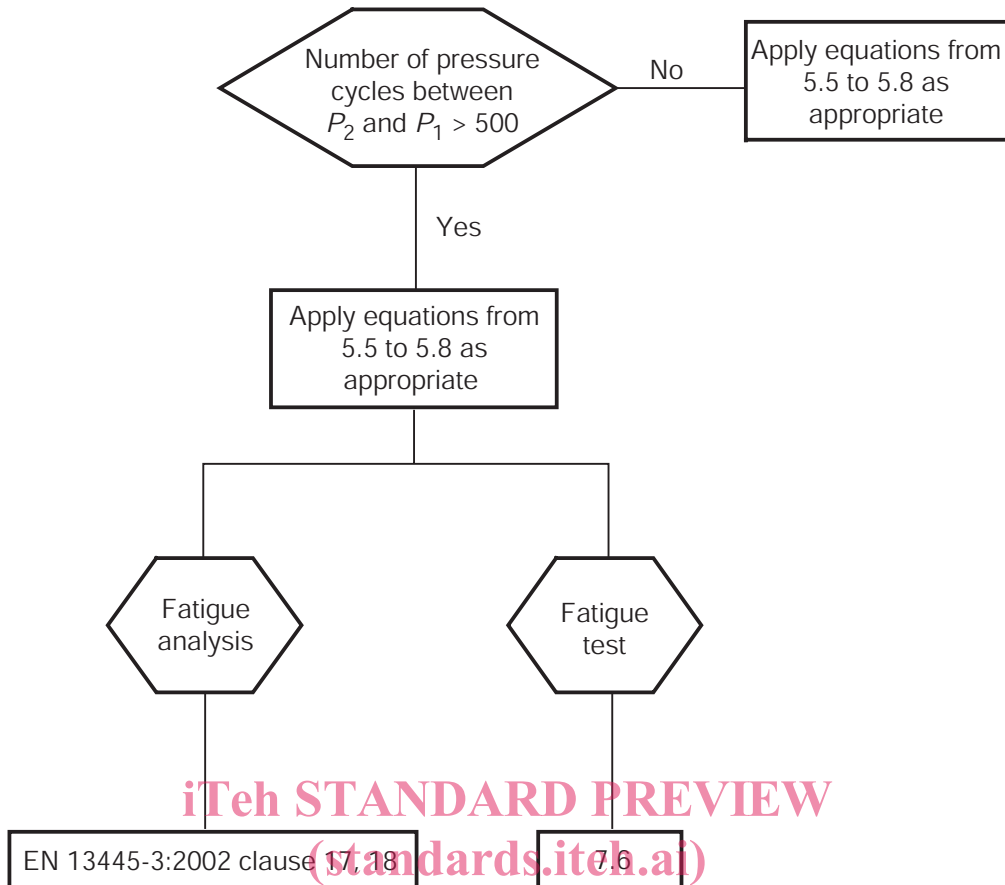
Number of pressure cycles between $P_2$ and $P_1$ > 500

No

Apply equations from 5.5 to 5.8 as appropriate

Yes

Apply equations from 5.5 to 5.8 as appropriate

Fatigue analysis

Fatigue test

iTeh STANDARD PREVIEW

(standards.iteh.ai)

EN 13445-3:2002 clause 17, 18

7.6